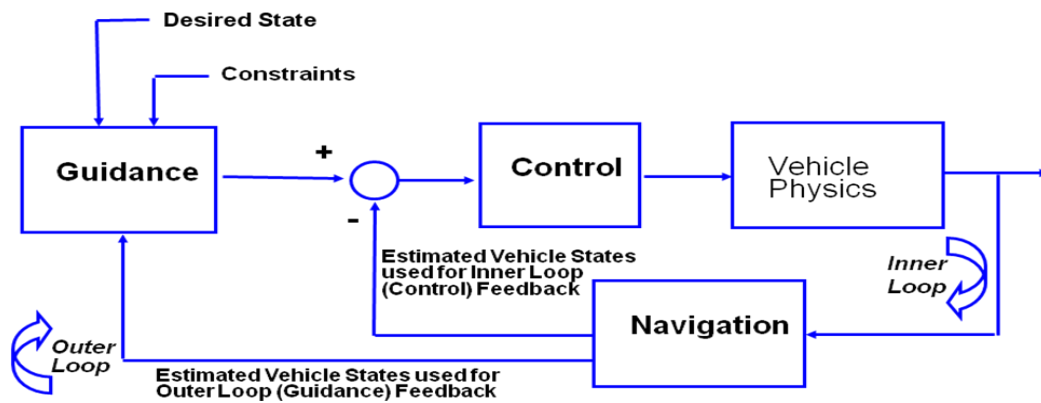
Desired State

Constraints

Guidance

+

-

Control

Vehicle Physics

Estimated Vehicle States used for Inner Loop (Control) Feedback

Inner Loop

Navigation

Outer Loop

Estimated Vehicle States used for Outer Loop (Guidance) Feedback